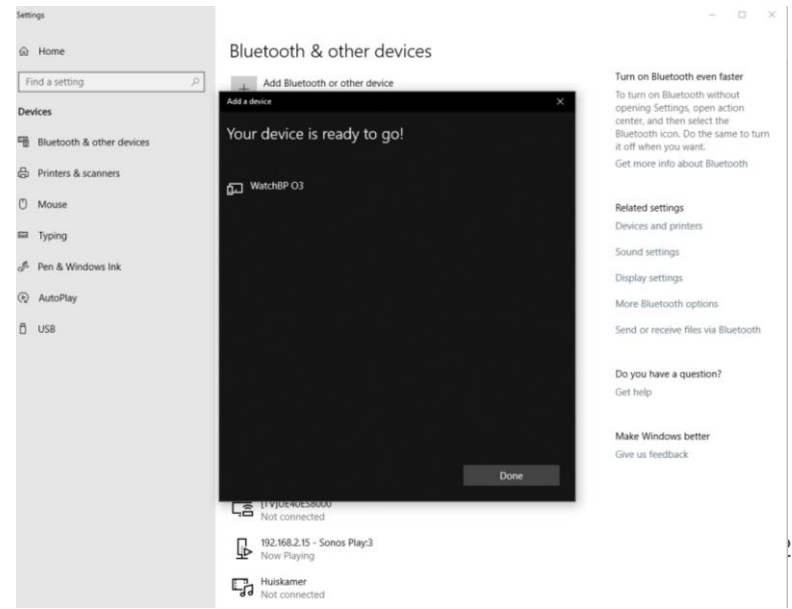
Settings

Home

Find a setting

Devices

Bluetooth & other devices

Printers & scanners

Mouse

Typing

Pen & Windows Ink

AutoPlay

USB

Bluetooth & other devices

Add Bluetooth or other device

Add a device

Your device is ready to go!

WatchBP O3

Done

[TV]UE40ES8000
Not connected

192.168.2.15 - Sonos Play:3
Now Playing

Huiskamer
Not connected

Turn on Bluetooth even faster

To turn on Bluetooth without opening Settings, open action center, and then select the Bluetooth icon. Do the same to turn it off when you want.

Get more info about Bluetooth

Related settings

Devices and printers

Sound settings

Display settings

More Bluetooth options

Send or receive files via Bluetooth

Do you have a question?

Get help

Make Windows better

Give us feedback